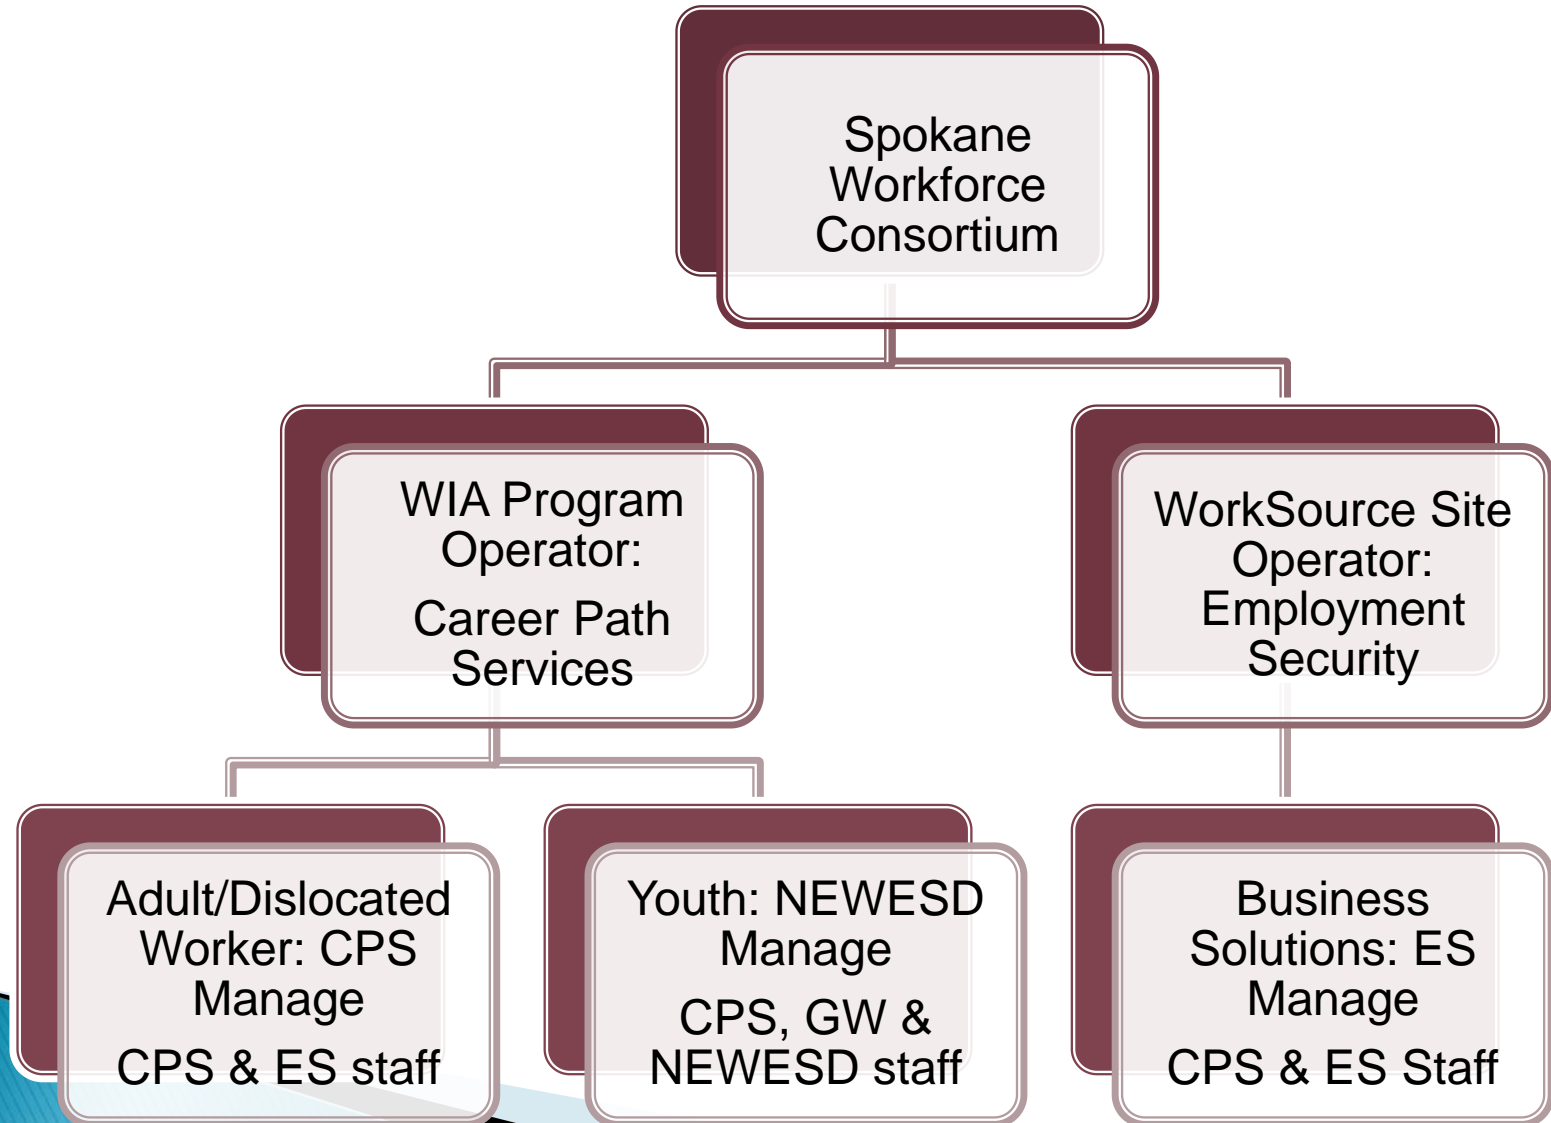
Spokane Workforce Consortium

WIA Program Operator:

Career Path Services

WorkSource Site Operator: Employment Security

Adult/Dislocated Worker: CPS Manage

CPS & ES staff

Youth: NEWESD Manage

CPS, GW & NEWESD staff

Business Solutions: ES Manage

CPS & ES Staff